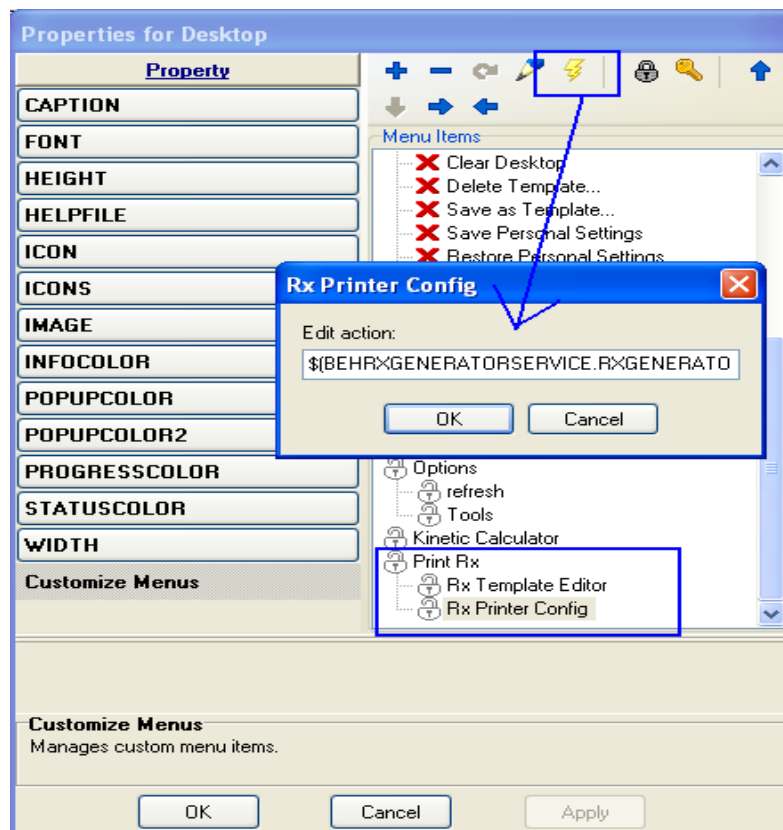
Properties for Desktop

Property
CAPTION
FONT
HEIGHT
HELPFILE
ICON
ICONS
IMAGE
INFOCOLOR
POPUPCOLOR
POPUPCOLOR2
PROGRESSCOLOR
STATUSCOLOR
WIDTH
Customize Menus

Menu Items
Clear Desktop
Delete Template...
Save as Template...
Save Personal Settings
Restore Personal Settings
Options
refresh
Tools
Kinetic Calculator
Print Rx
Rx Template Editor
Rx Printer Config

Rx Printer Config
Edit action:
$(BEHRXGENERATORSERVICE.RXGENERATO
OK
Cancel

Customize Menus
Manages custom menu items.

OK
Cancel
Apply